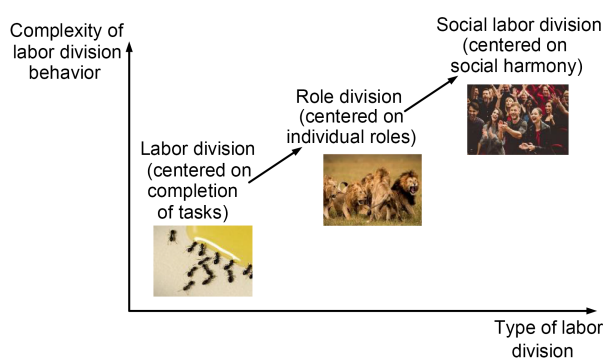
Complexity of labor division behavior

Social labor division (centered on social harmony)

Role division (centered on individual roles)

Labor division (centered on completion of tasks)

Type of labor division